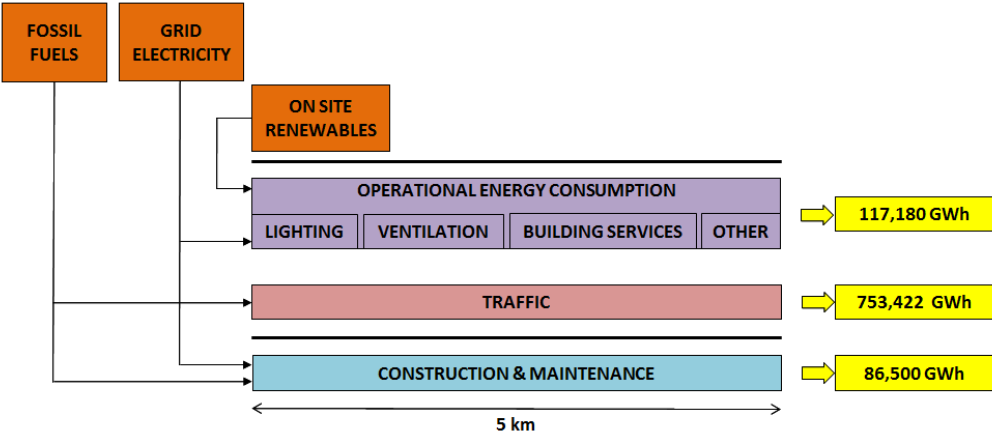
FOSSIL FUELS

GRID ELECTRICITY

ON SITE RENEWABLES

OPERATIONAL ENERGY CONSUMPTION

LIGHTING | VENTILATION | BUILDING SERVICES | OTHER

117,180 GWh

TRAFFIC

753,422 GWh

CONSTRUCTION & MAINTENANCE

86,500 GWh

5 km